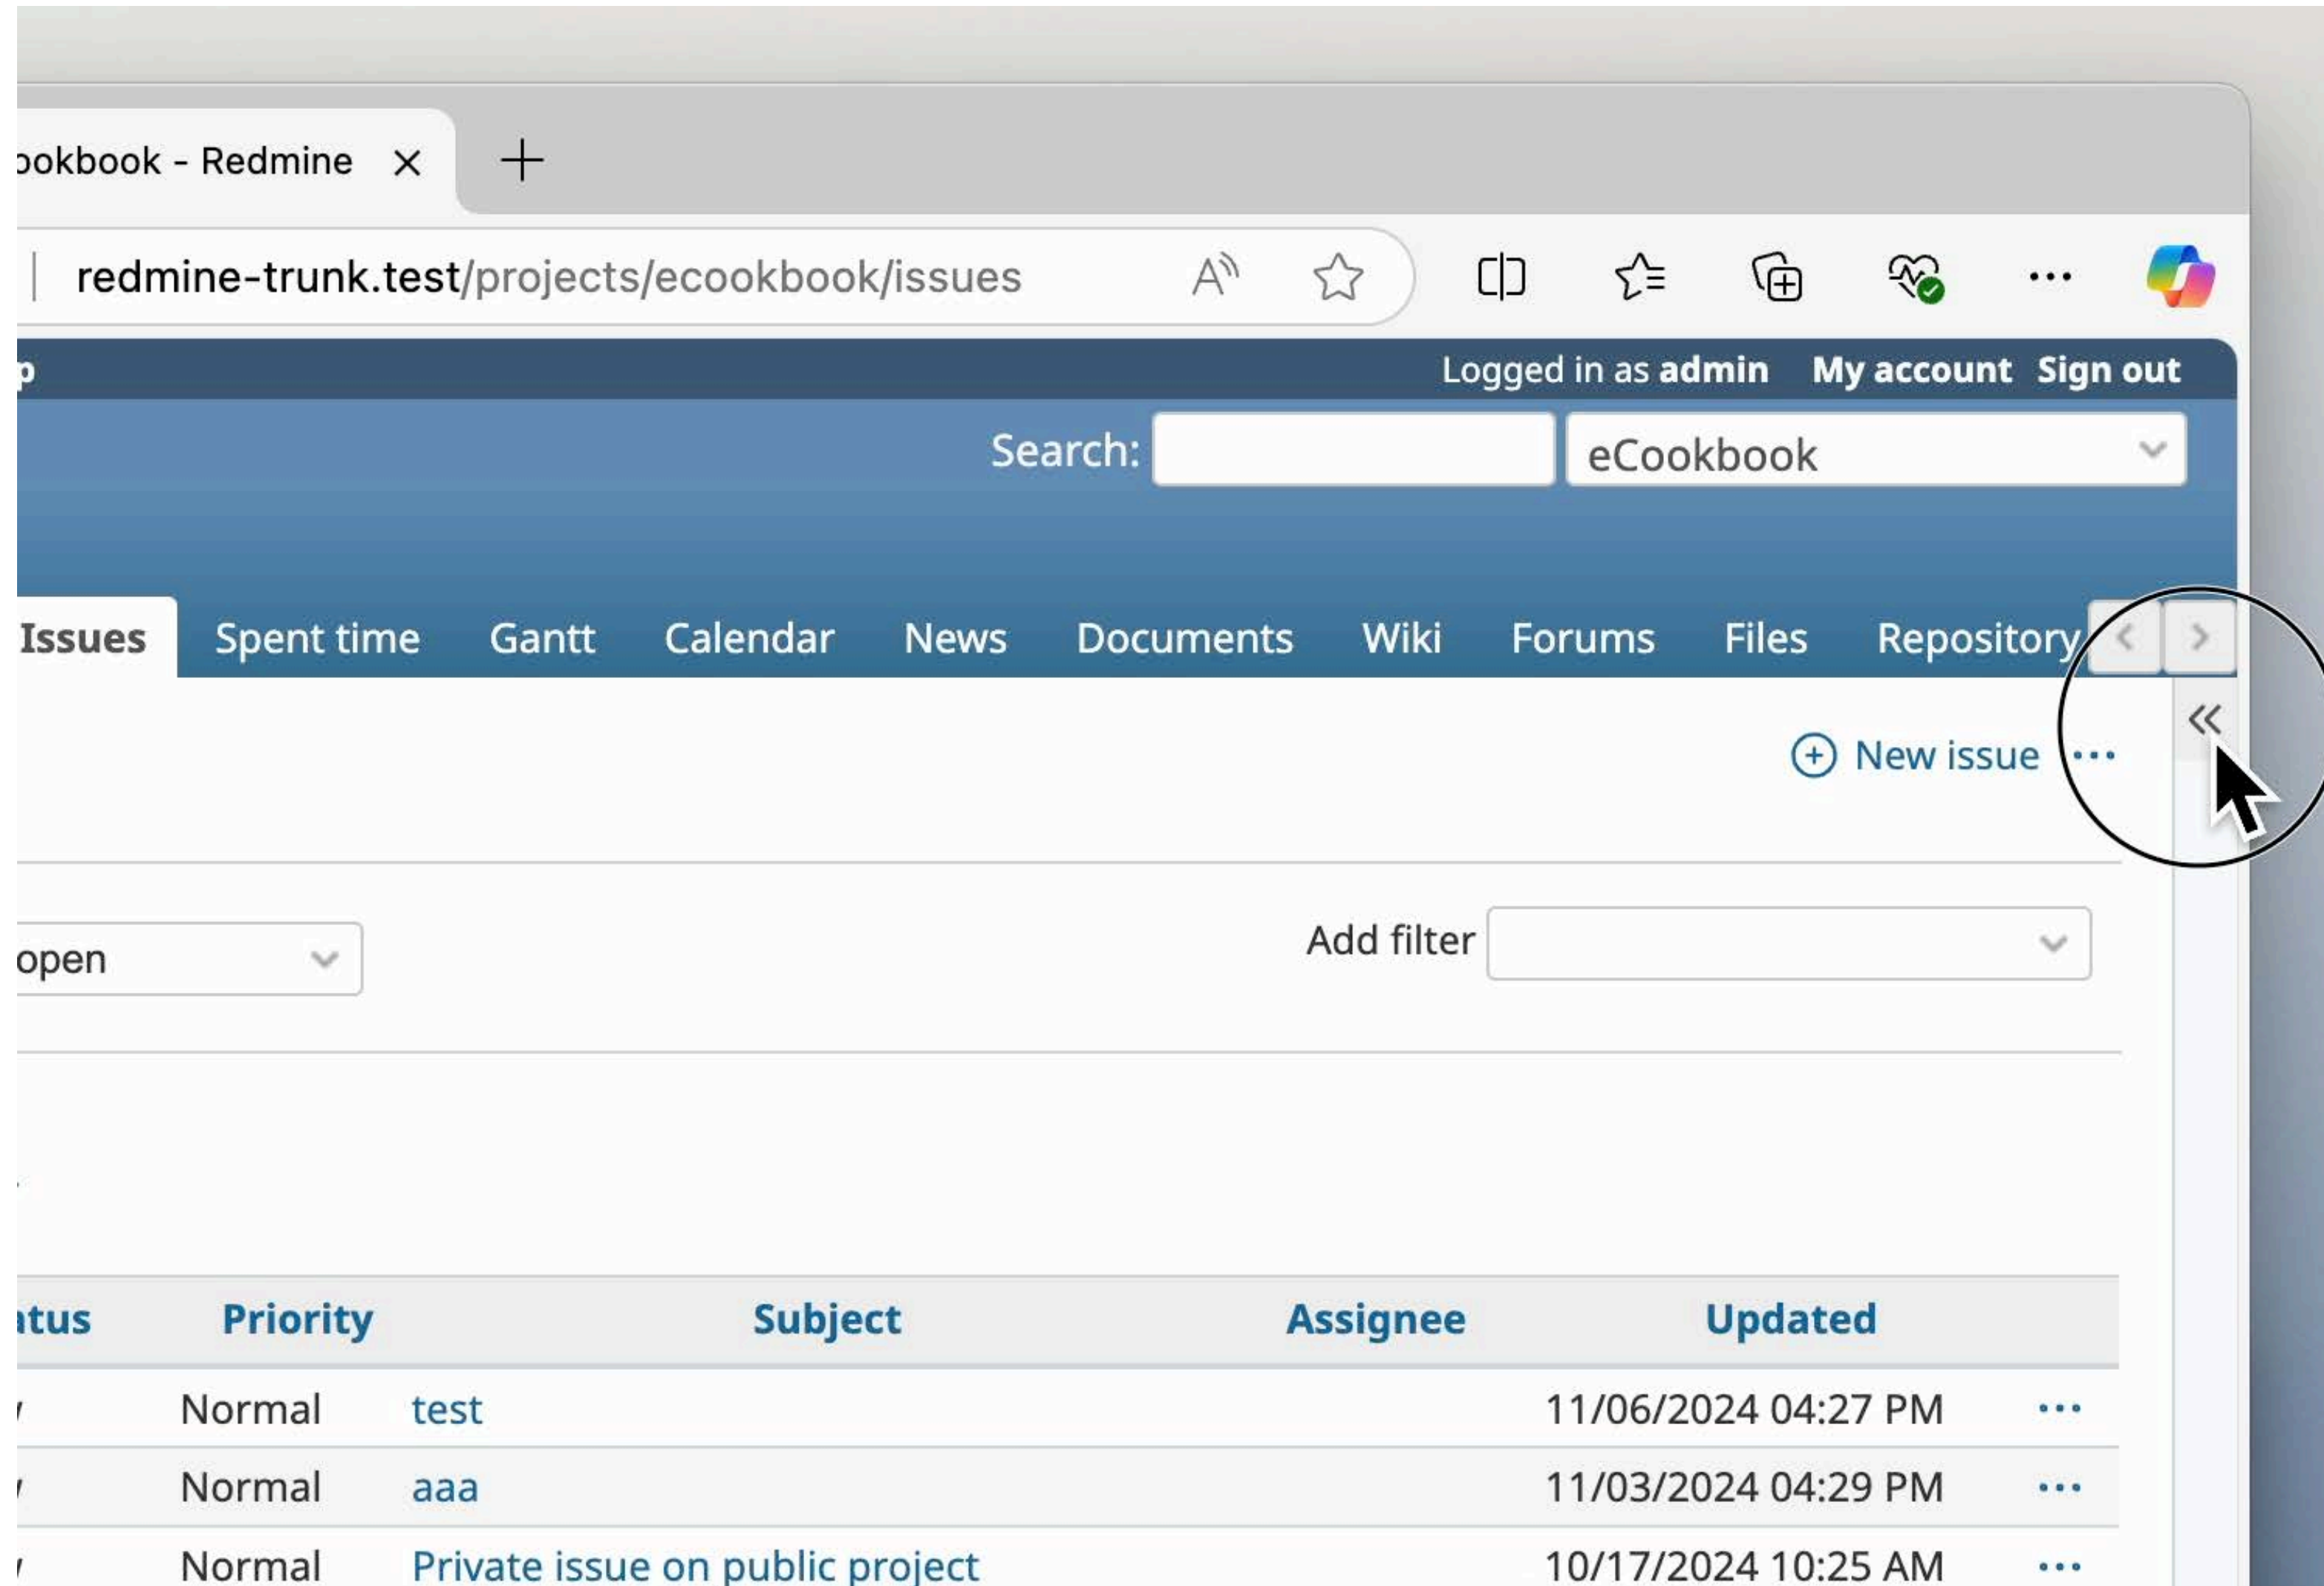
okbook - Redmine

redmine-trunk.test/projects/ecookbook/issues

Logged in as admin My account Sign out

Search: eCookbook

Issues Spent time Gantt Calendar News Documents Wiki Forums Files Repository

New issue ···

open

Add filter

| tus | Priority | Subject | Assignee | Updated | |
|---|---|---|---|---|---|
| | Normal | test | | 11/06/2024 04:27 PM | ··· |
| | Normal | aaa | | 11/03/2024 04:29 PM | ··· |
| | Normal | Private issue on public project | | 10/17/2024 10:25 AM | ··· |